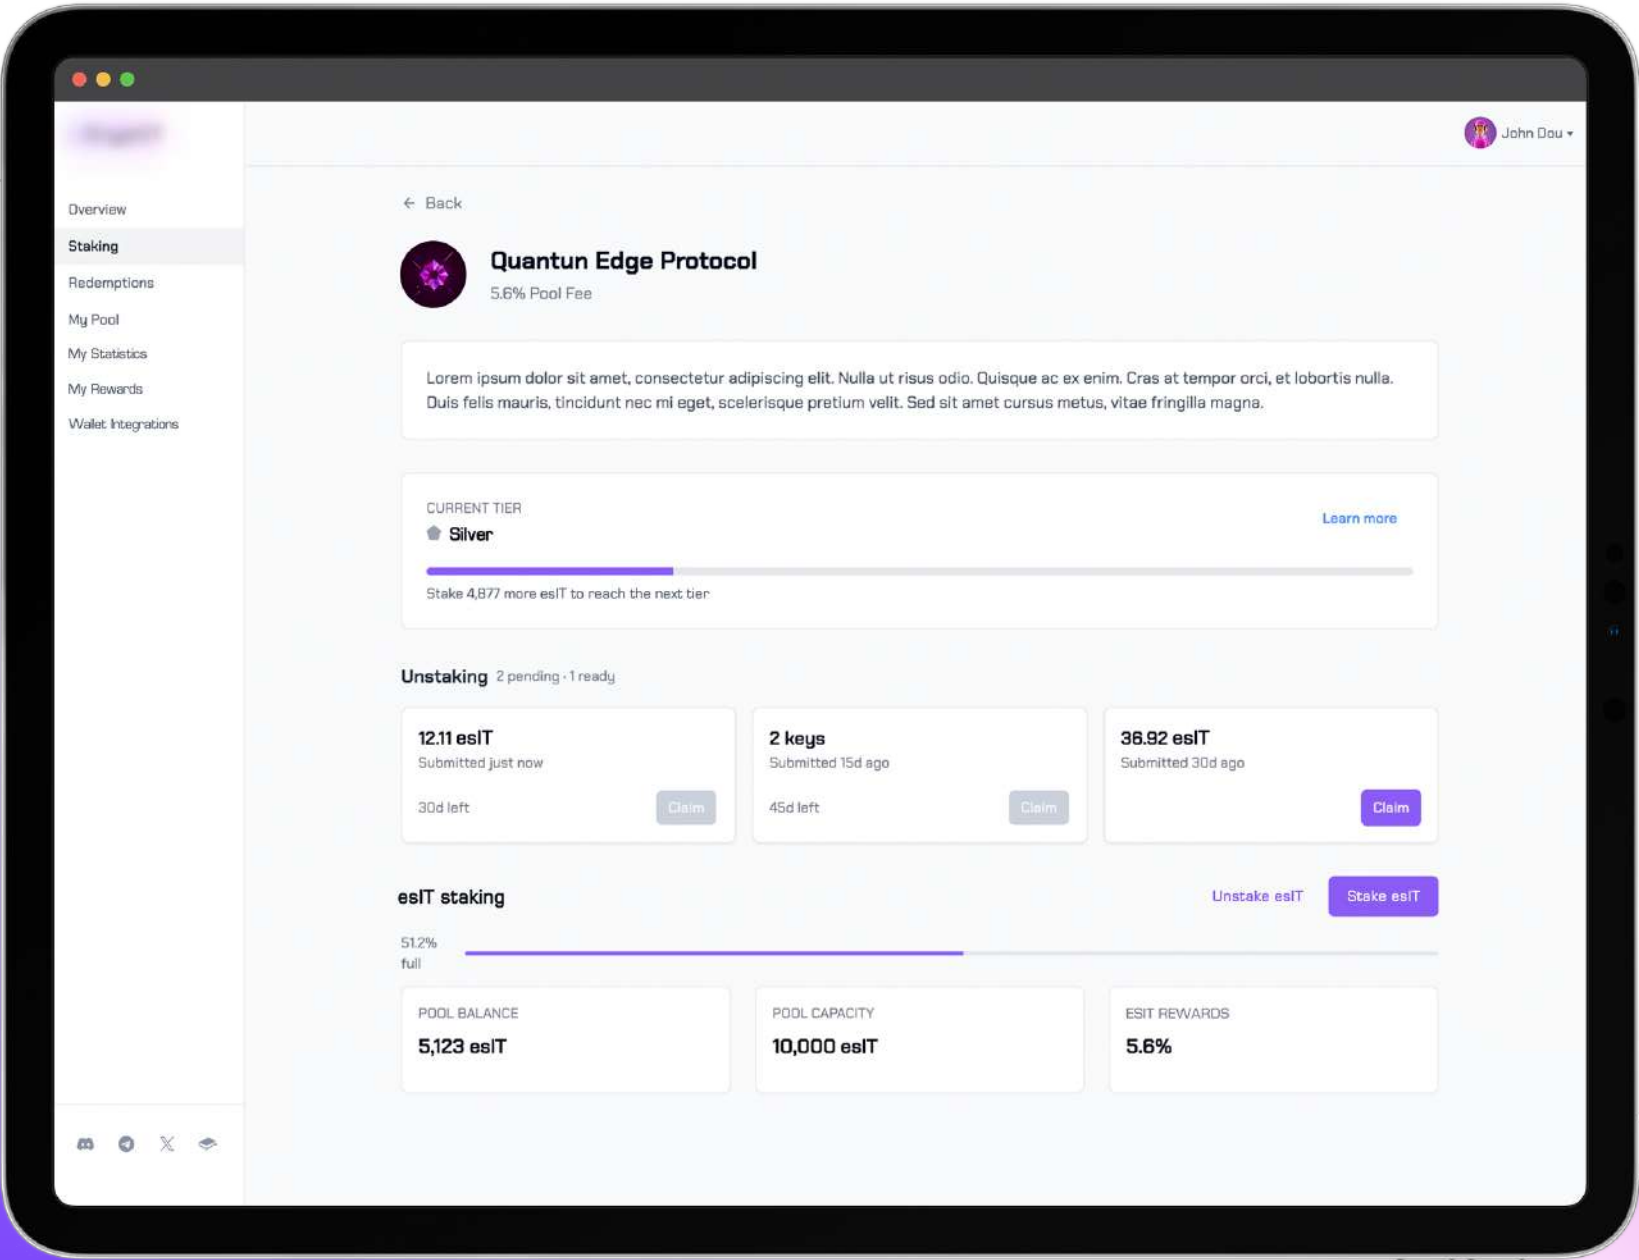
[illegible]

John Dou

Overview
Staking
Redemptions
My Pool
My Statistics
My Rewards
Wallet Integrations

← Back

Quantun Edge Protocol
5.6% Pool Fee

Lorem ipsum dolor sit amet, consectetur adipiscing elit. Nulla ut risus odio. Quisque ac ex enim. Cras at tempor orci, et lobortis nulla. Duis felis mauris, tincidunt nec mi eget, scelerisque pretium velit. Sed sit amet cursus metus, vitae fringilla magna.

CURRENT TIER
Silver
Learn more
Stake 4,877 more esIT to reach the next tier

Unstaking 2 pending · 1 ready

12.11 esIT
Submitted just now
30d left
Claim

2 keys
Submitted 15d ago
45d left
Claim

36.92 esIT
Submitted 30d ago
Claim

esIT staking
Unstake esIT
Stake esIT

51.2% full

POOL BALANCE
5,123 esIT

POOL CAPACITY
10,000 esIT

ESIT REWARDS
5.6%